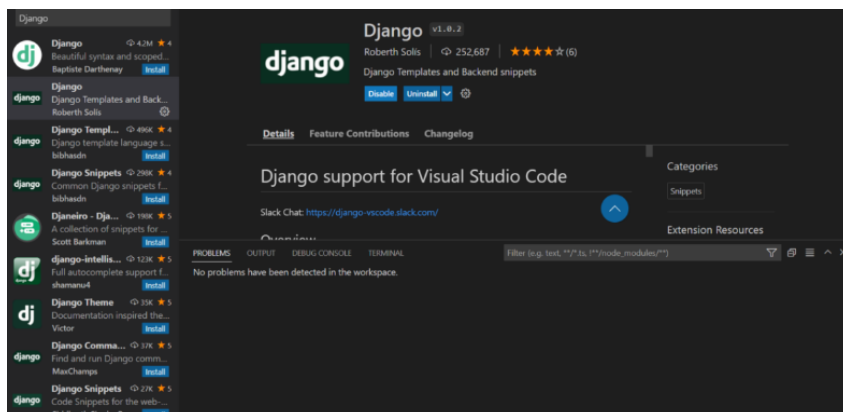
Django

dj
Django 4.2M ★4
Beautiful syntax and scoped...
Baptiste Darthenay Install

django
Django
Django Templates and Back...
Roberth Solis

django
Django Templl... 496K ★4
Django template language s...
bibhasdn Install

django
Django Snippets 298K ★4
Common Django snippets f...
bibhasdn Install

Djaneiro - Dja... 198K ★5
A collection of snippets for ...
Scott Barkman Install

dj
django-intellis... 123K ★5
Full autocomplete support f...
shamanu4 Install

dj
Django Theme 35K ★5
Documentation inspired the...
Victor Install

django
Django Comma... 37K ★5
Find and run Django comm...
MaxChamps Install

django
Django Snippets 27K ★5
Code Snippets for the web-...

django
Django v1.0.2
Roberth Solis | 252,687 | ★★★★☆ (6)
Django Templates and Backend snippets
Disable Uninstall

Details Feature Contributions Changelog

Django support for Visual Studio Code

Slack Chat: https://django-vscode.slack.com/

Overview

Categories
Snippets

Extension Resources

PROBLEMS OUTPUT DEBUG CONSOLE TERMINAL
Filter (e.g. text, **/*.ts, !**/node_modules/**)
No problems have been detected in the workspace.